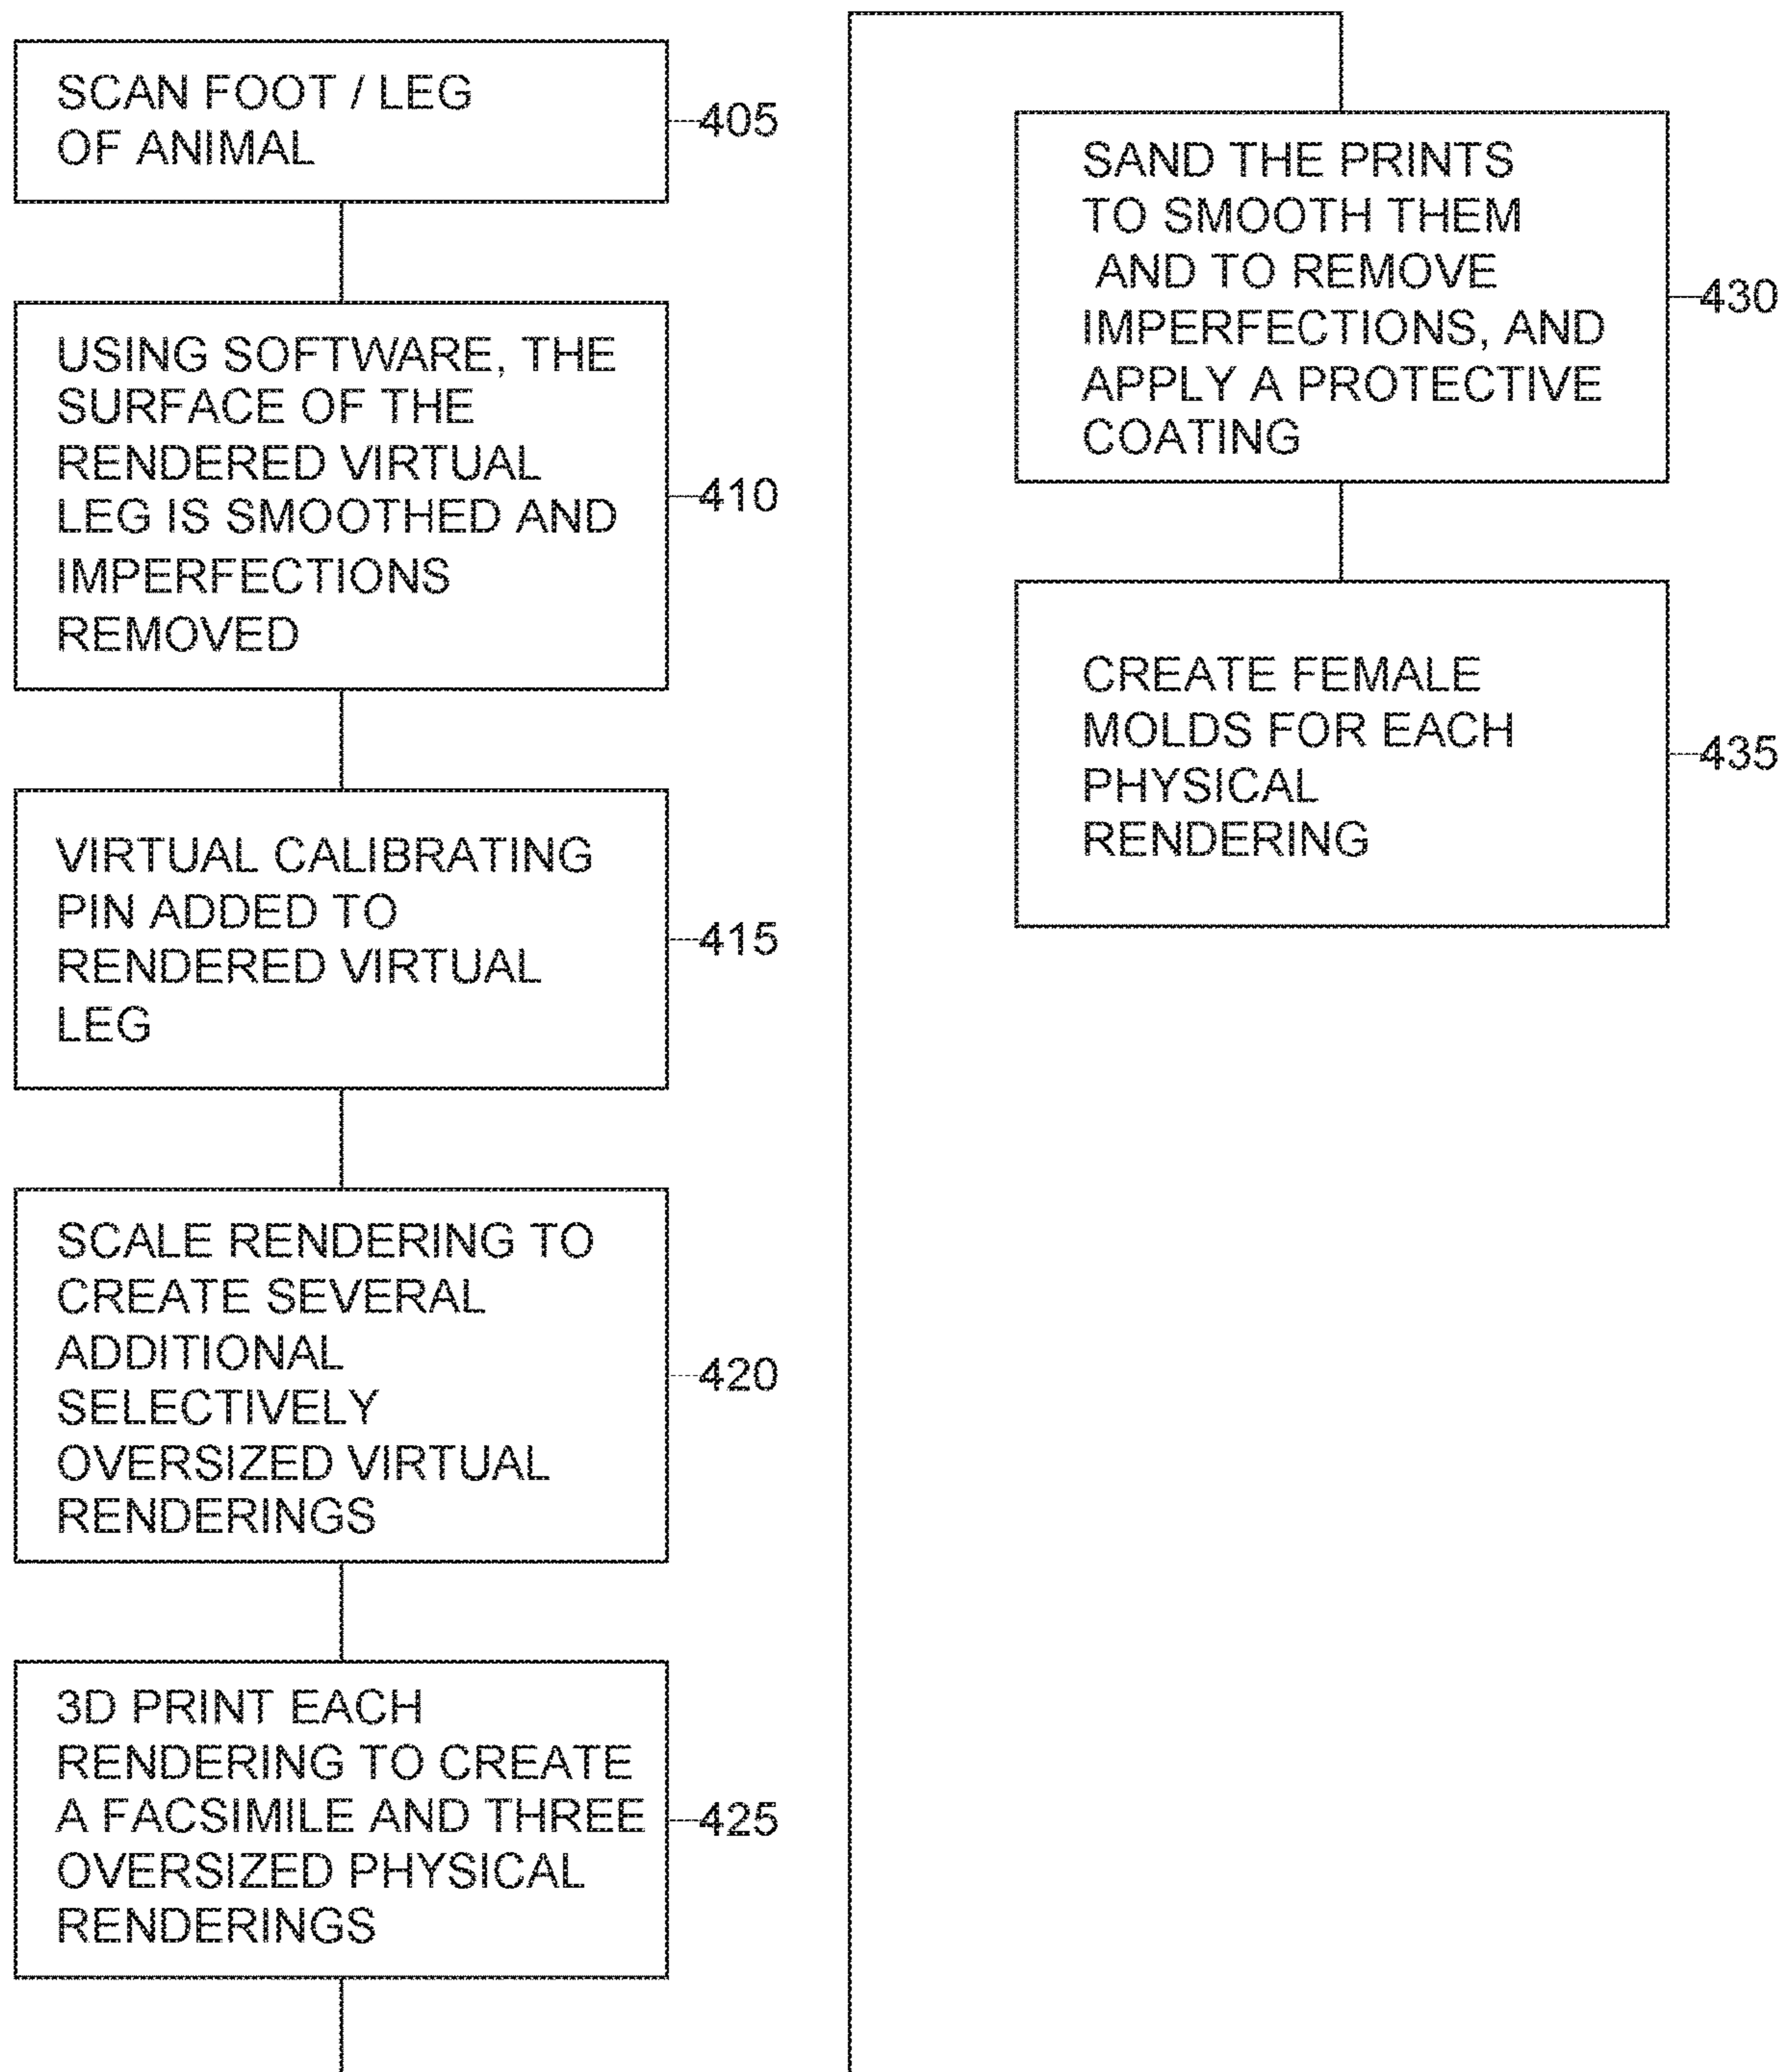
SCAN FOOT / LEG OF ANIMAL

405

USING SOFTWARE, THE SURFACE OF THE RENDERED VIRTUAL LEG IS SMOOTHED AND IMPERFECTIONS REMOVED

410

VIRTUAL CALIBRATING PIN ADDED TO RENDERED VIRTUAL LEG

415

SCALE RENDERING TO CREATE SEVERAL ADDITIONAL SELECTIVELY OVERSIZED VIRTUAL RENDERINGS

420

3D PRINT EACH RENDERING TO CREATE A FACSIMILE AND THREE OVERSIZED PHYSICAL RENDERINGS

425

SAND THE PRINTS TO SMOOTH THEM AND TO REMOVE IMPERFECTIONS, AND APPLY A PROTECTIVE COATING

430

CREATE FEMALE MOLDS FOR EACH PHYSICAL RENDERING

435